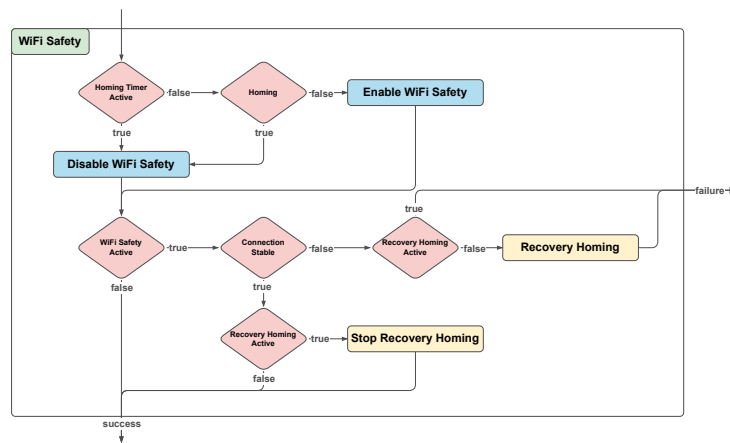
WiFi Safety

Homing Timer Active
false
Homing
false
Enable WiFi Safety
true
true
Disable WiFi Safety

true
failure
WiFi Safety Active
true
Connection Stable
false
Recovery Homing Active
false
Recovery Homing
false
true
Recovery Homing Active
true
Stop Recovery Homing
false

success